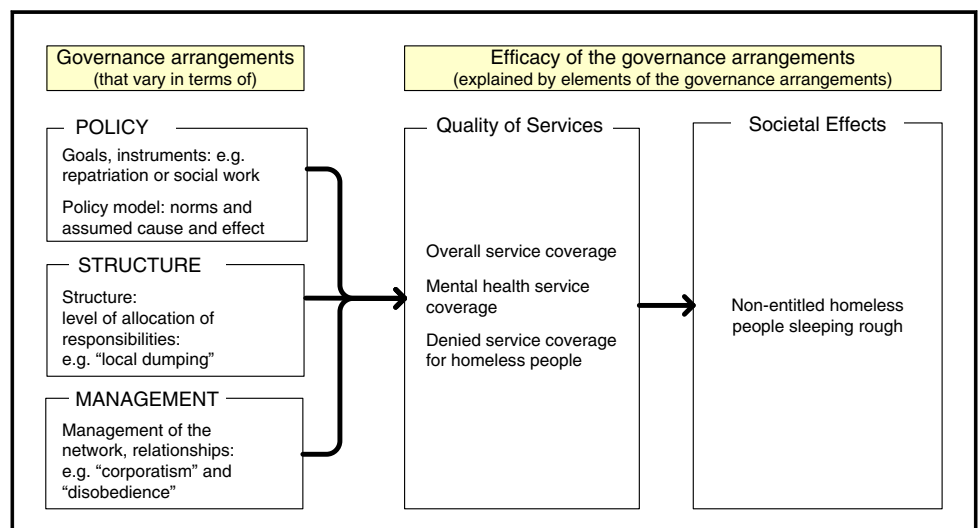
Governance arrangements
(that vary in terms of)

Efficacy of the governance arrangements
(explained by elements of the governance arrangements)

POLICY

Goals, instruments: e.g. repatriation or social work

Policy model: norms and assumed cause and effect

STRUCTURE

Structure: level of allocation of responsibilities: e.g. "local dumping"

MANAGEMENT

Management of the network, relationships: e.g. "corporatism" and "disobedience"

Quality of Services

Overall service coverage

Mental health service coverage

Denied service coverage for homeless people

Societal Effects

Non-entitled homeless people sleeping rough